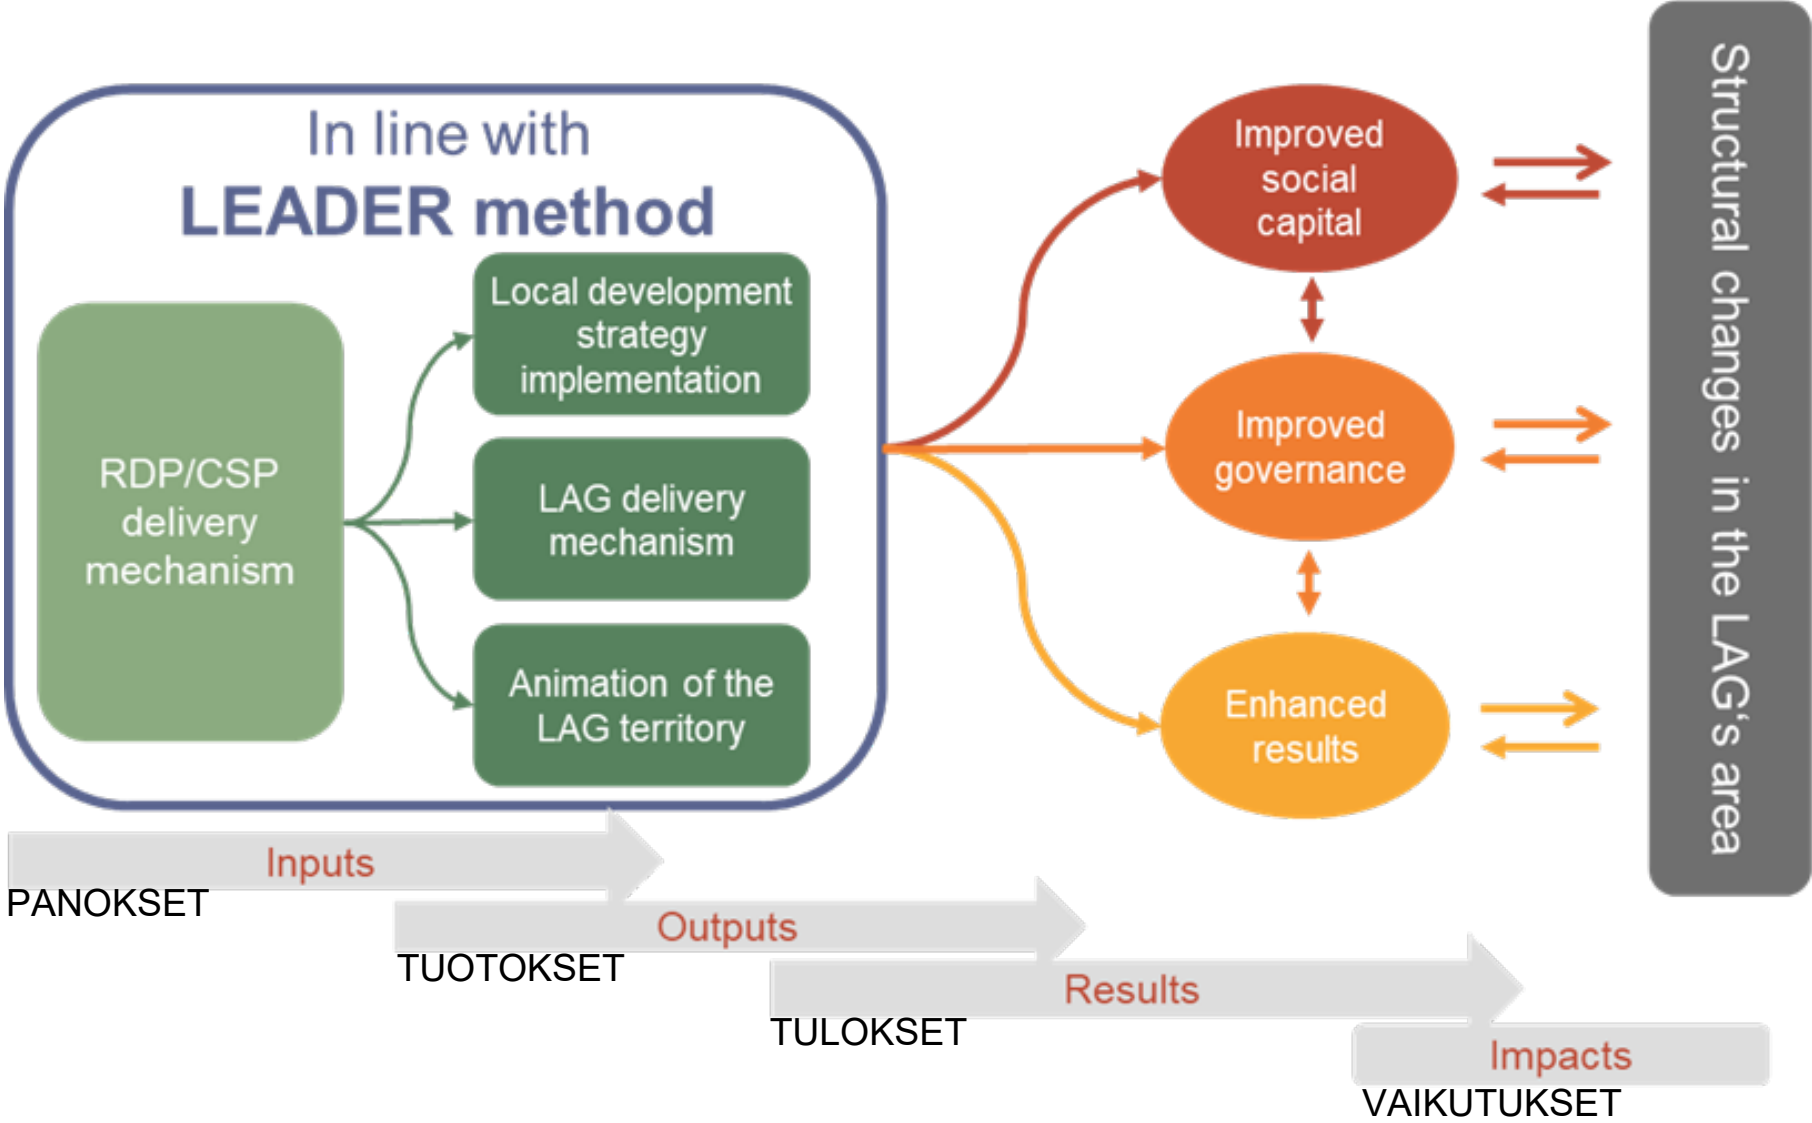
In line with
LEADER method

RDP/CSP delivery mechanism

Local development strategy implementation

LAG delivery mechanism

Animation of the LAG territory

Improved social capital

Improved governance

Enhanced results

Structural changes in the LAG's area

Inputs
PANOKSET

Outputs
TUOTOKSET

Results
TULOKSET

Impacts
VAIKUTUKSET